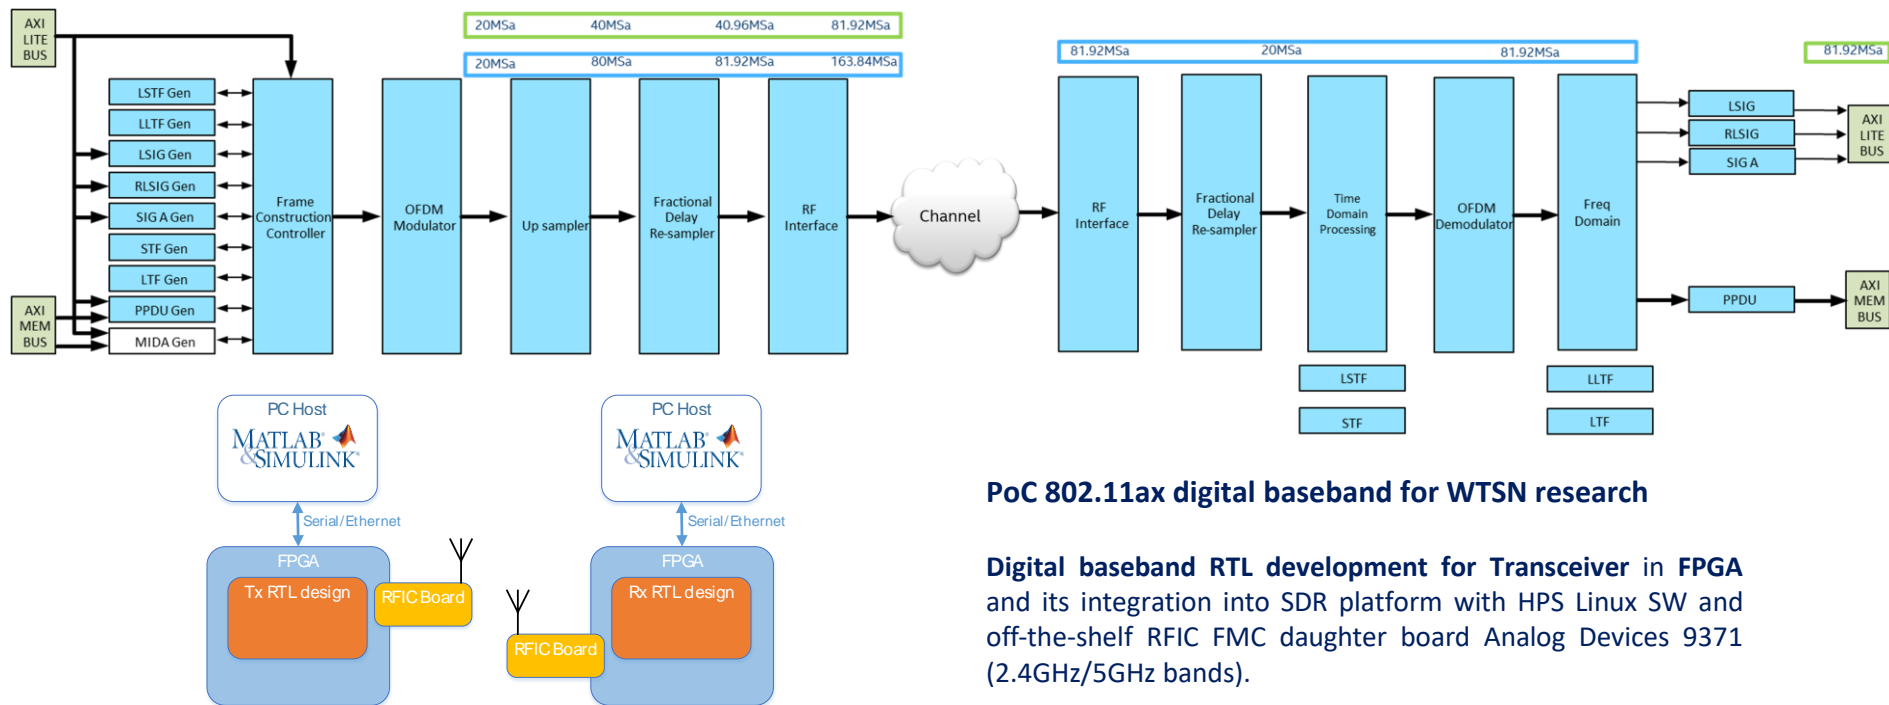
AXI LITE BUS

20MSa 40MSa 40.96MSa 81.92MSa

20MSa 80MSa 81.92MSa 163.84MSa

LSTF Gen
LLTF Gen
LSIG Gen
RLSIG Gen
SIG A Gen
STF Gen
LTF Gen
PPDU Gen
MIDA Gen

AXI MEM BUS

Frame Construction Controller

OFDM Modulator

Up sampler

Fractional Delay Re-sampler

RF Interface

Channel

81.92MSa 20MSa 81.92MSa

81.92MSa

RF Interface

Fractional Delay Re-sampler

Time Domain Processing

OFDM Demodulator

Freq Domain

LSIG
RLSIG
SIG A

AXI LITE BUS

PPDU

AXI MEM BUS

LSTF
STF

LLTF
LTF

PC Host
MATLAB & SIMULINK
Serial/Ethernet
FPGA
Tx RTL design
RFIC Board

PC Host
MATLAB & SIMULINK
Serial/Ethernet
FPGA
Rx RTL design
RFIC Board

PoC 802.11ax digital baseband for WTSN research

Digital baseband RTL development for Transceiver in FPGA and its integration into SDR platform with HPS Linux SW and off-the-shelf RFIC FMC daughter board Analog Devices 9371 (2.4GHz/5GHz bands).